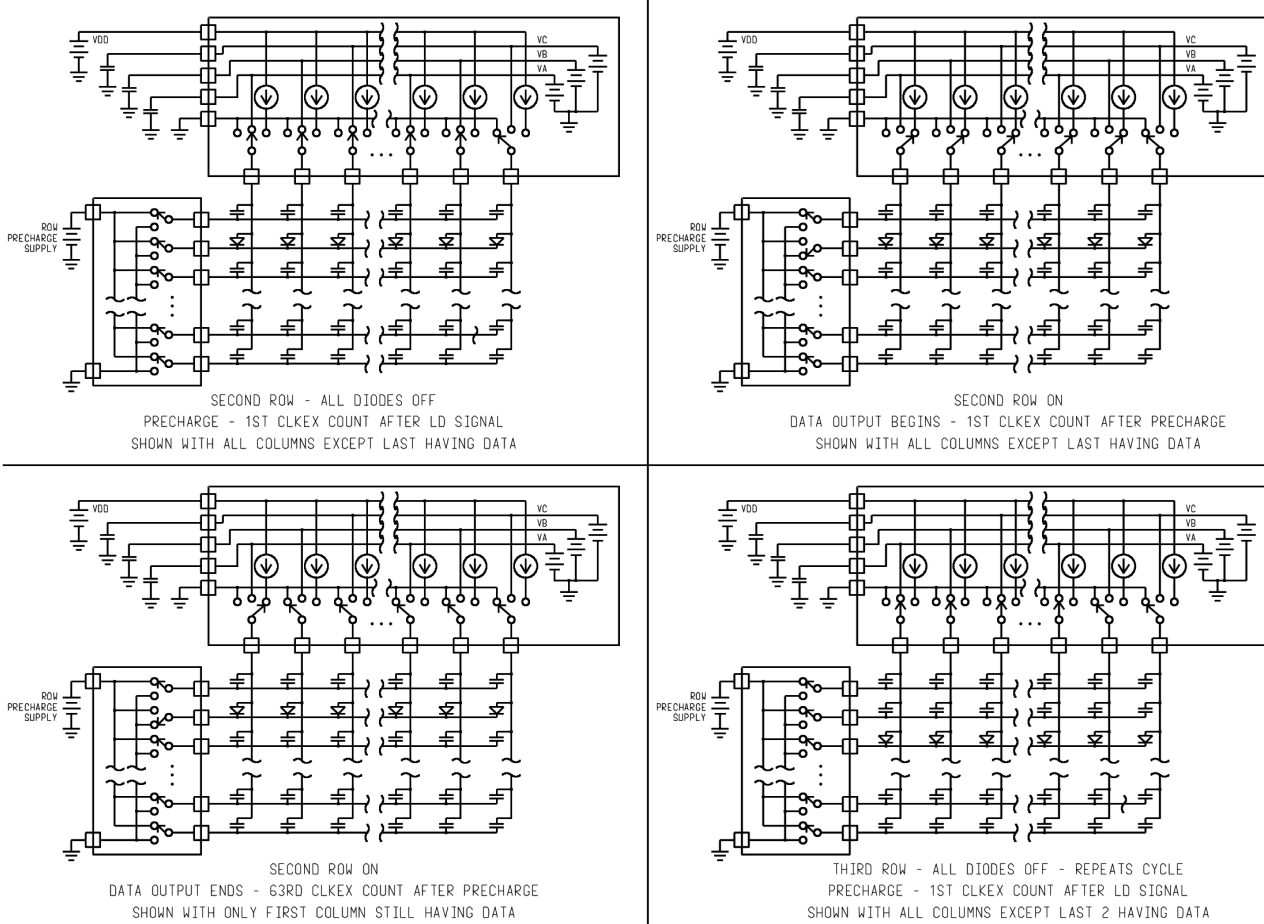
VDD

VC
VB
VA

ROW
PRECHARGE
SUPPLY

SECOND ROW - ALL DIODES OFF
PRECHARGE - 1ST CLKEX COUNT AFTER LD SIGNAL
SHOWN WITH ALL COLUMNS EXCEPT LAST HAVING DATA

VDD

VC
VB
VA

ROW
PRECHARGE
SUPPLY

SECOND ROW ON
DATA OUTPUT BEGINS - 1ST CLKEX COUNT AFTER PRECHARGE
SHOWN WITH ALL COLUMNS EXCEPT LAST HAVING DATA

VDD

VC
VB
VA

ROW
PRECHARGE
SUPPLY

SECOND ROW ON
DATA OUTPUT ENDS - 63RD CLKEX COUNT AFTER PRECHARGE
SHOWN WITH ONLY FIRST COLUMN STILL HAVING DATA

VDD

VC
VB
VA

ROW
PRECHARGE
SUPPLY

THIRD ROW - ALL DIODES OFF - REPEATS CYCLE
PRECHARGE - 1ST CLKEX COUNT AFTER LD SIGNAL
SHOWN WITH ALL COLUMNS EXCEPT LAST 2 HAVING DATA